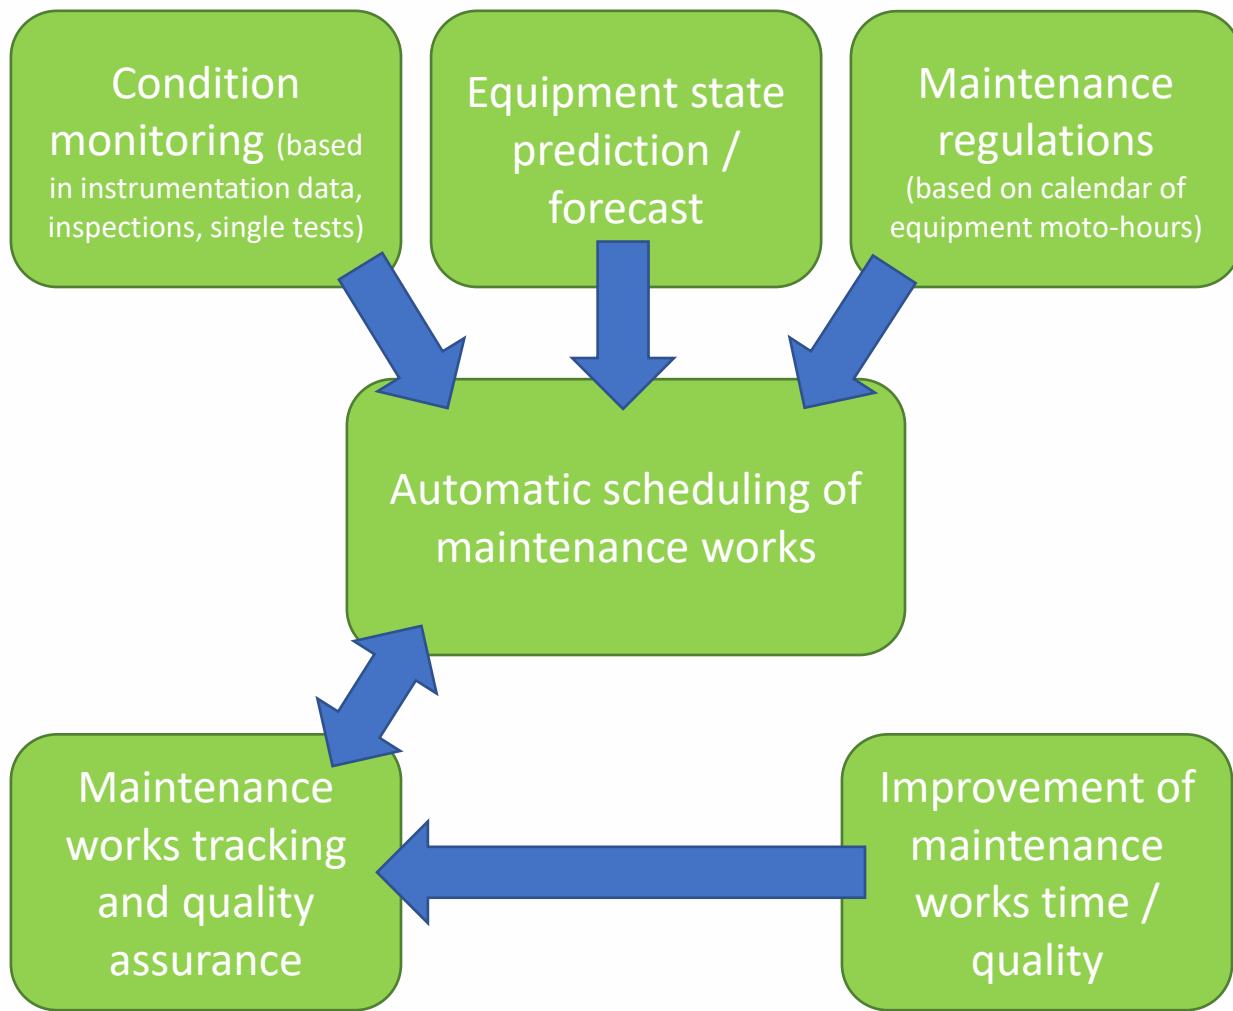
Condition monitoring (based in instrumentation data, inspections, single tests)

Equipment state prediction / forecast

Maintenance regulations (based on calendar of equipment moto-hours)

Automatic scheduling of maintenance works

Maintenance works tracking and quality assurance

Improvement of maintenance works time / quality